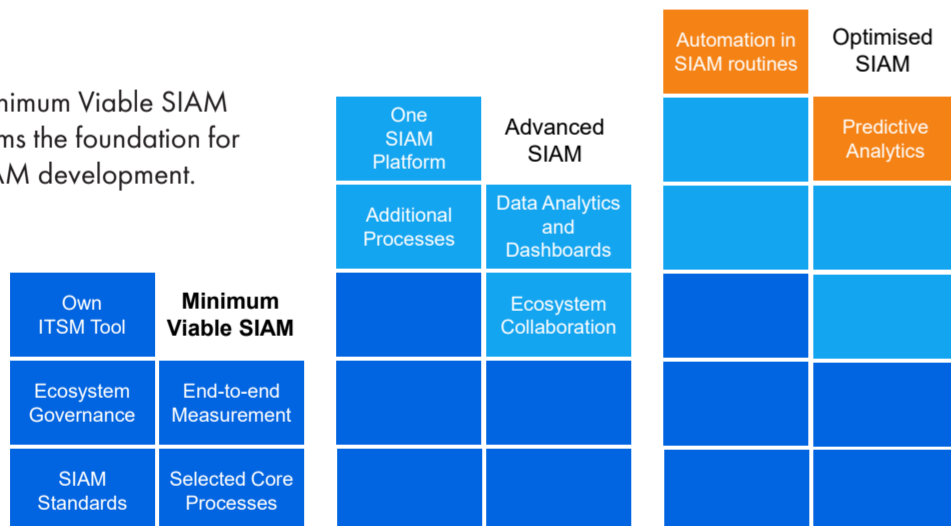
nimum Viable SIAM
ms the foundation for
AM development.

Own ITSM Tool

Minimum Viable SIAM

Ecosystem Governance

End-to-end Measurement

SIAM Standards

Selected Core Processes

One SIAM Platform

Advanced SIAM

Additional Processes

Data Analytics and Dashboards

Ecosystem Collaboration

Automation in SIAM routines

Optimised SIAM

Predictive Analytics